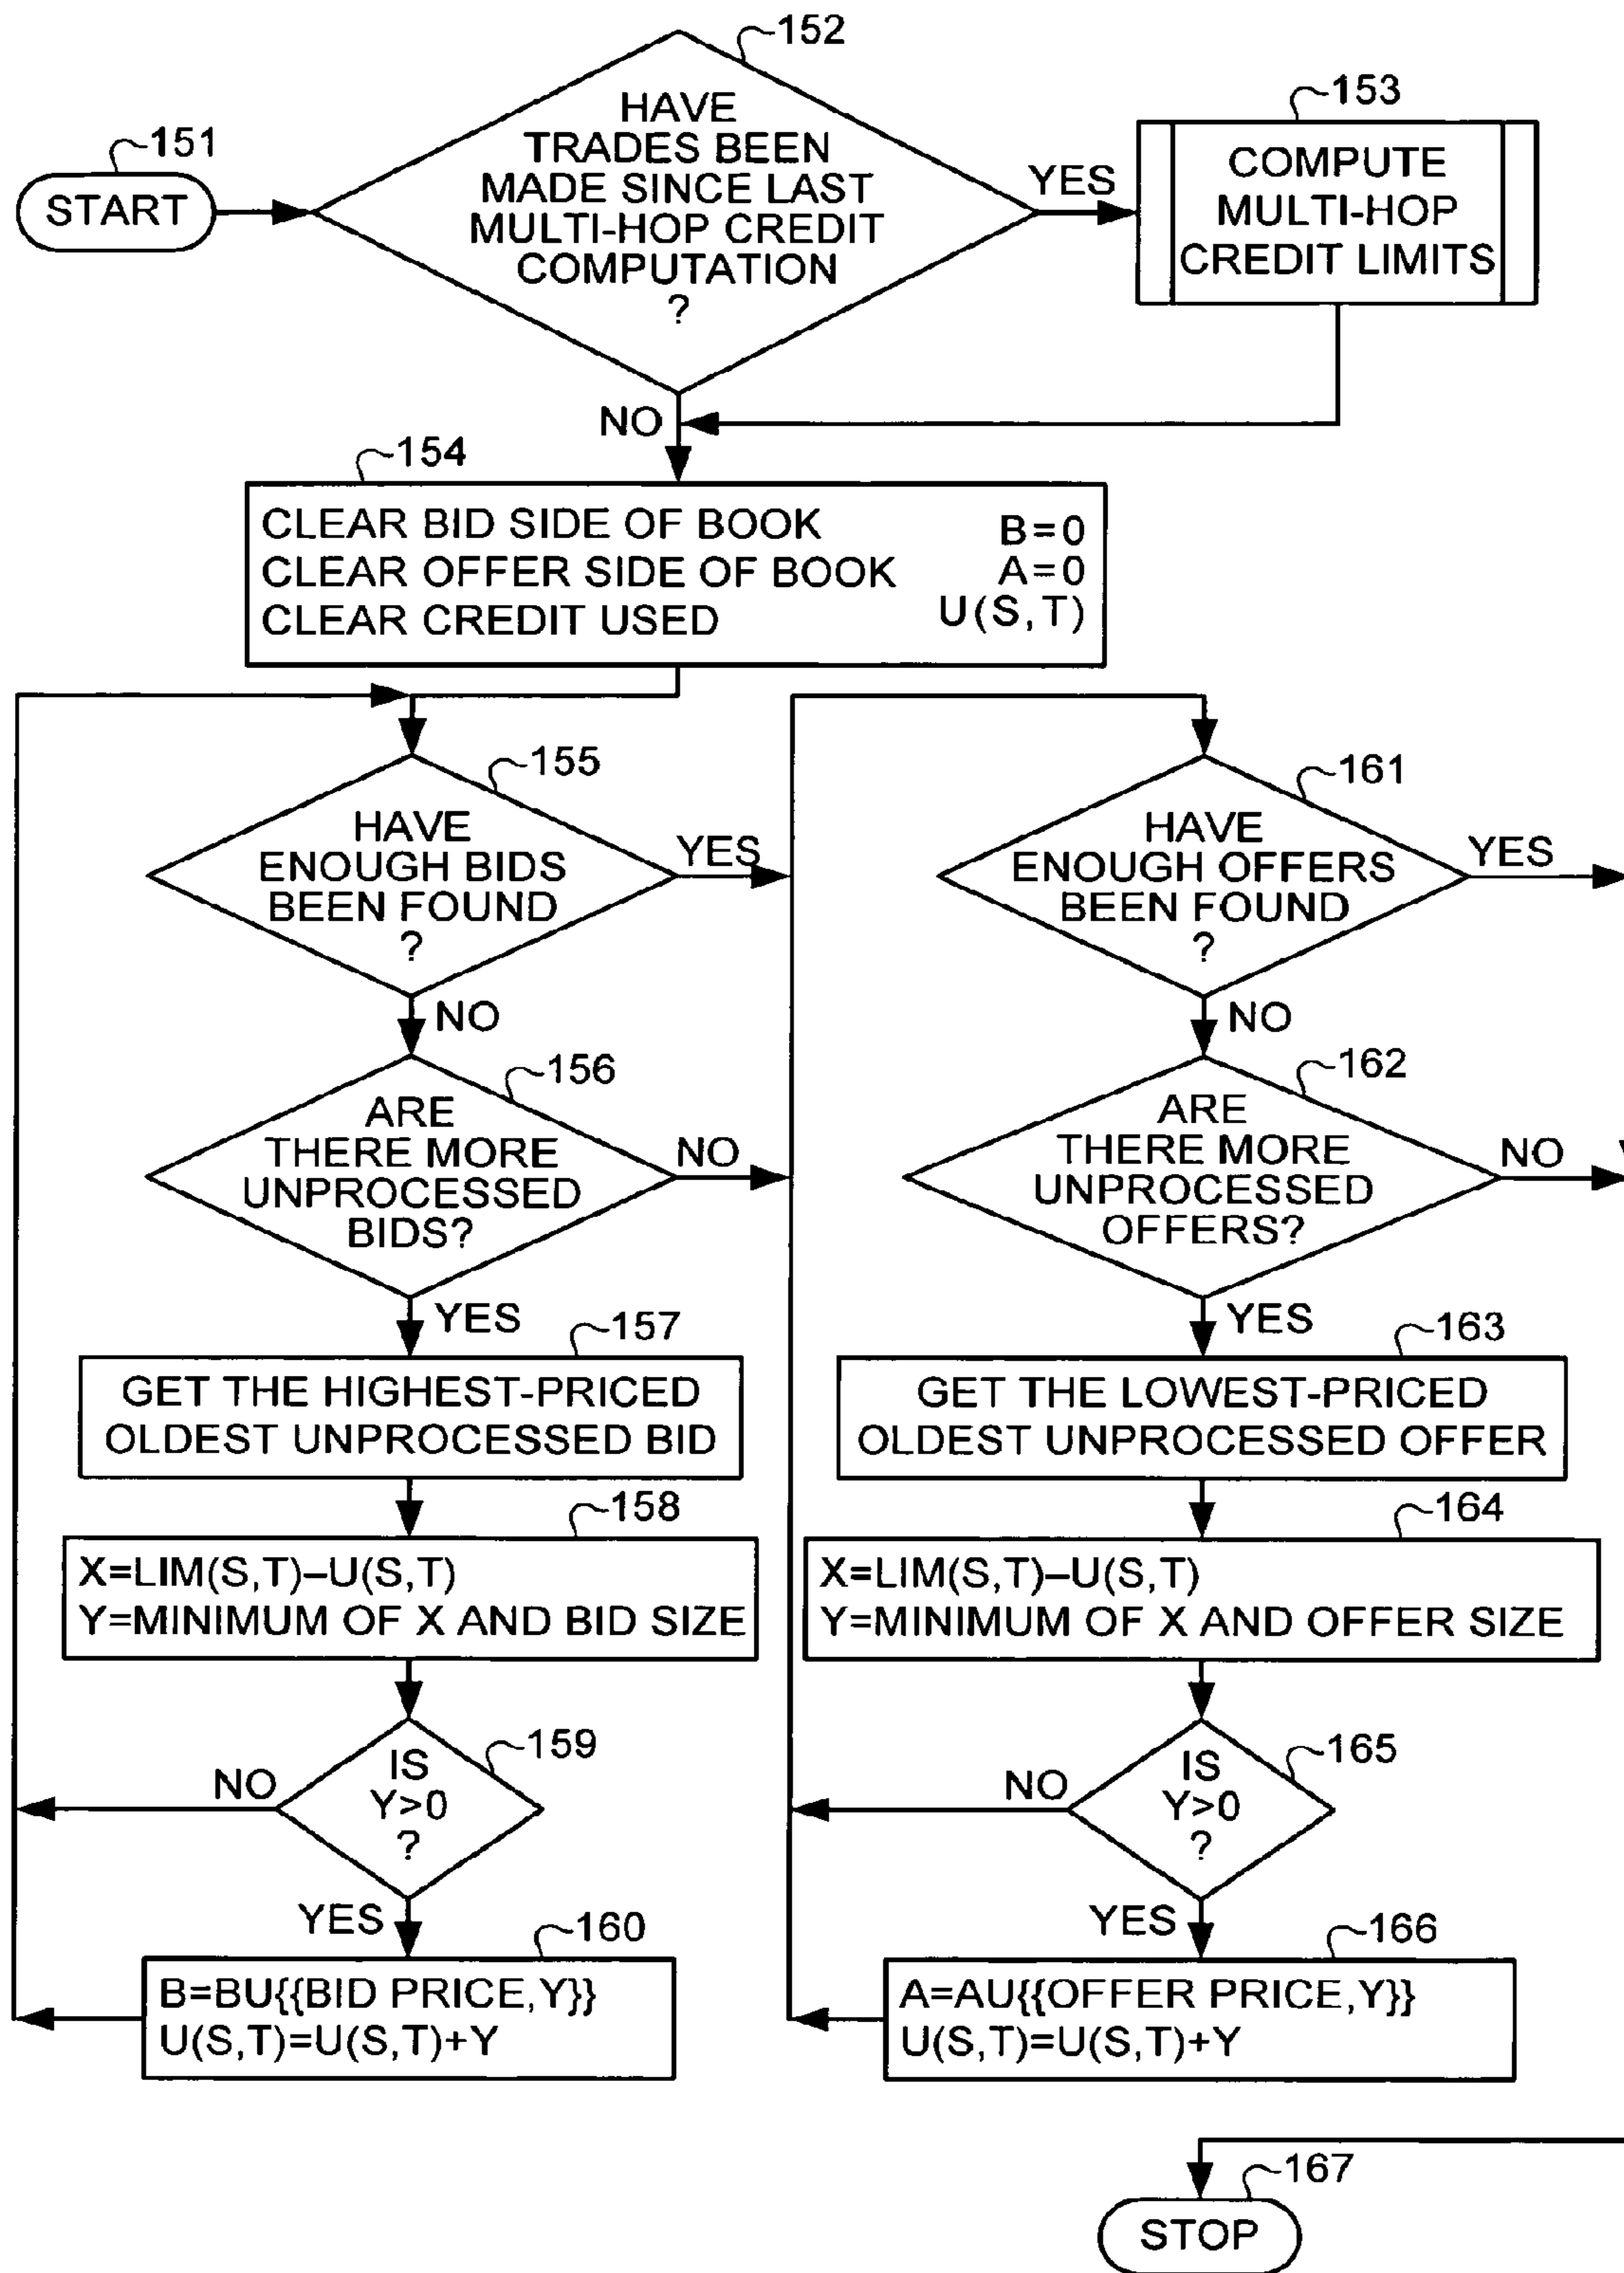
152

153

151

START

HAVE TRADES BEEN MADE SINCE LAST MULTI-HOP CREDIT COMPUTATION ?

YES

COMPUTE MULTI-HOP CREDIT LIMITS

NO

154

CLEAR BID SIDE OF BOOK B=0
CLEAR OFFER SIDE OF BOOK A=0
CLEAR CREDIT USED U(S,T)

155

HAVE ENOUGH BIDS BEEN FOUND ?

YES

NO

156

ARE THERE MORE UNPROCESSED BIDS?

NO

YES

157

GET THE HIGHEST-PRICED OLDEST UNPROCESSED BID

158

X=LIM(S,T)–U(S,T)
Y=MINIMUM OF X AND BID SIZE

159

NO

IS Y>0 ?

YES

160

B=BU{{BID PRICE,Y}}
U(S,T)=U(S,T)+Y

161

HAVE ENOUGH OFFERS BEEN FOUND ?

YES

NO

162

ARE THERE MORE UNPROCESSED OFFERS?

NO

YES

163

GET THE LOWEST-PRICED OLDEST UNPROCESSED OFFER

164

X=LIM(S,T)–U(S,T)
Y=MINIMUM OF X AND OFFER SIZE

165

NO

IS Y>0 ?

YES

166

A=AU{{OFFER PRICE,Y}}
U(S,T)=U(S,T)+Y

167

STOP